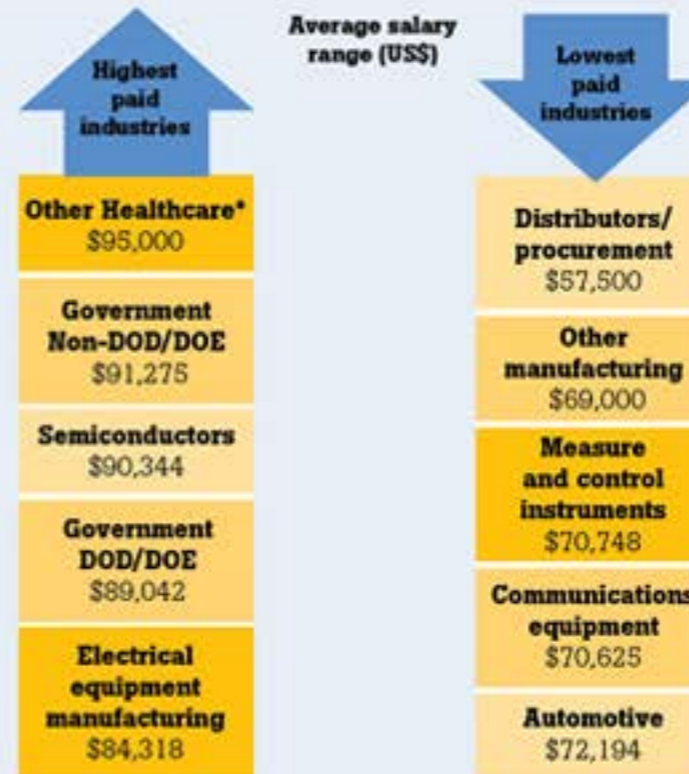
Highest paid industries

Average salary range (US$)

Lowest paid industries

Other Healthcare*
$95,000

Government Non-DOD/DOE
$91,275

Semiconductors
$90,344

Government DOD/DOE
$89,042

Electrical equipment manufacturing
$84,318

Distributors/ procurement
$57,500

Other manufacturing
$69,000

Measure and control instruments
$70,748

Communications equipment
$70,625

Automotive
$72,194